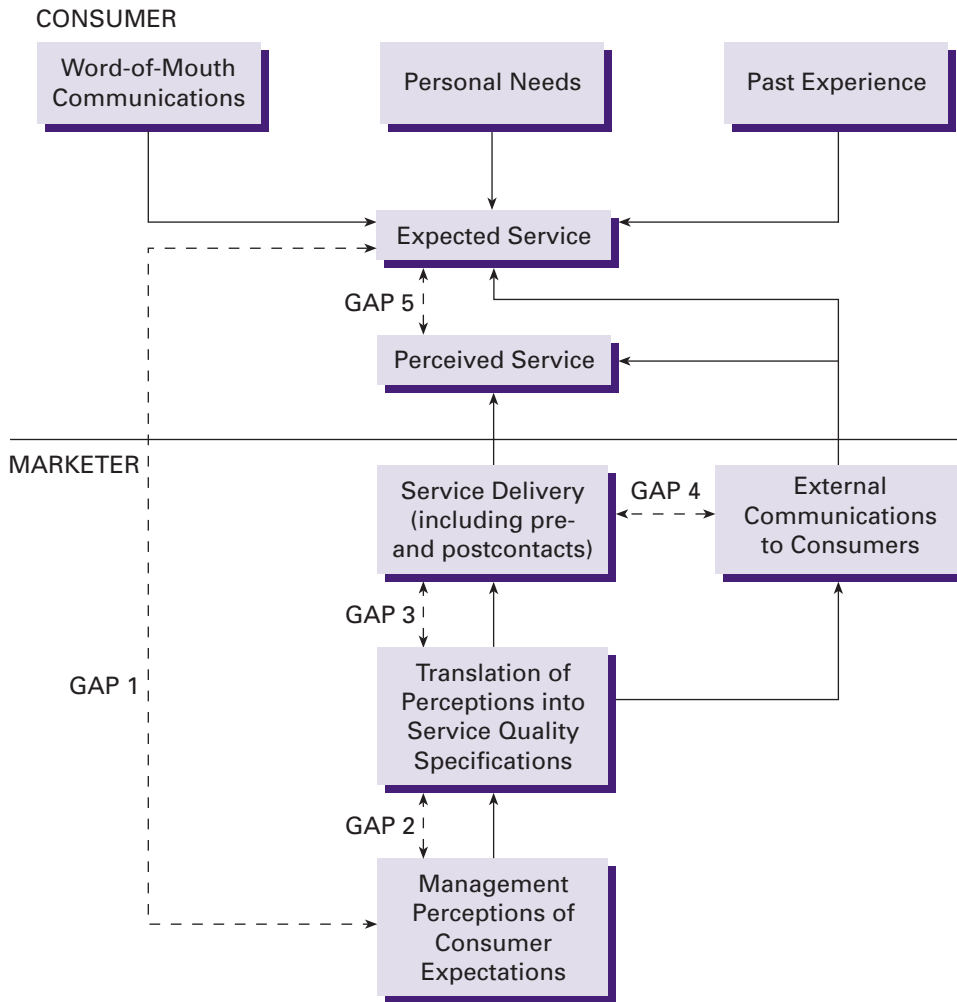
CONSUMER

Word-of-Mouth Communications

Personal Needs

Past Experience

Expected Service

GAP 5

Perceived Service

MARKETER

Service Delivery (including pre- and postcontacts)

GAP 4

External Communications to Consumers

GAP 3

GAP 1

Translation of Perceptions into Service Quality Specifications

GAP 2

Management Perceptions of Consumer Expectations